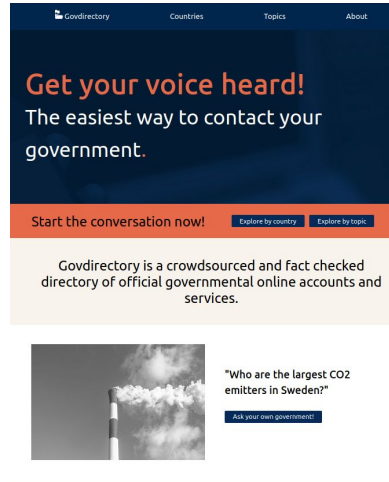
Govdirectory Countries Topics About

Get your voice heard!

The easiest way to contact your government.

Start the conversation now! Explore by country Explore by topic

Govdirectory is a crowdsourced and fact checked directory of official governmental online accounts and services.

"Who are the largest CO2 emitters in Sweden?"

Ask your own government!